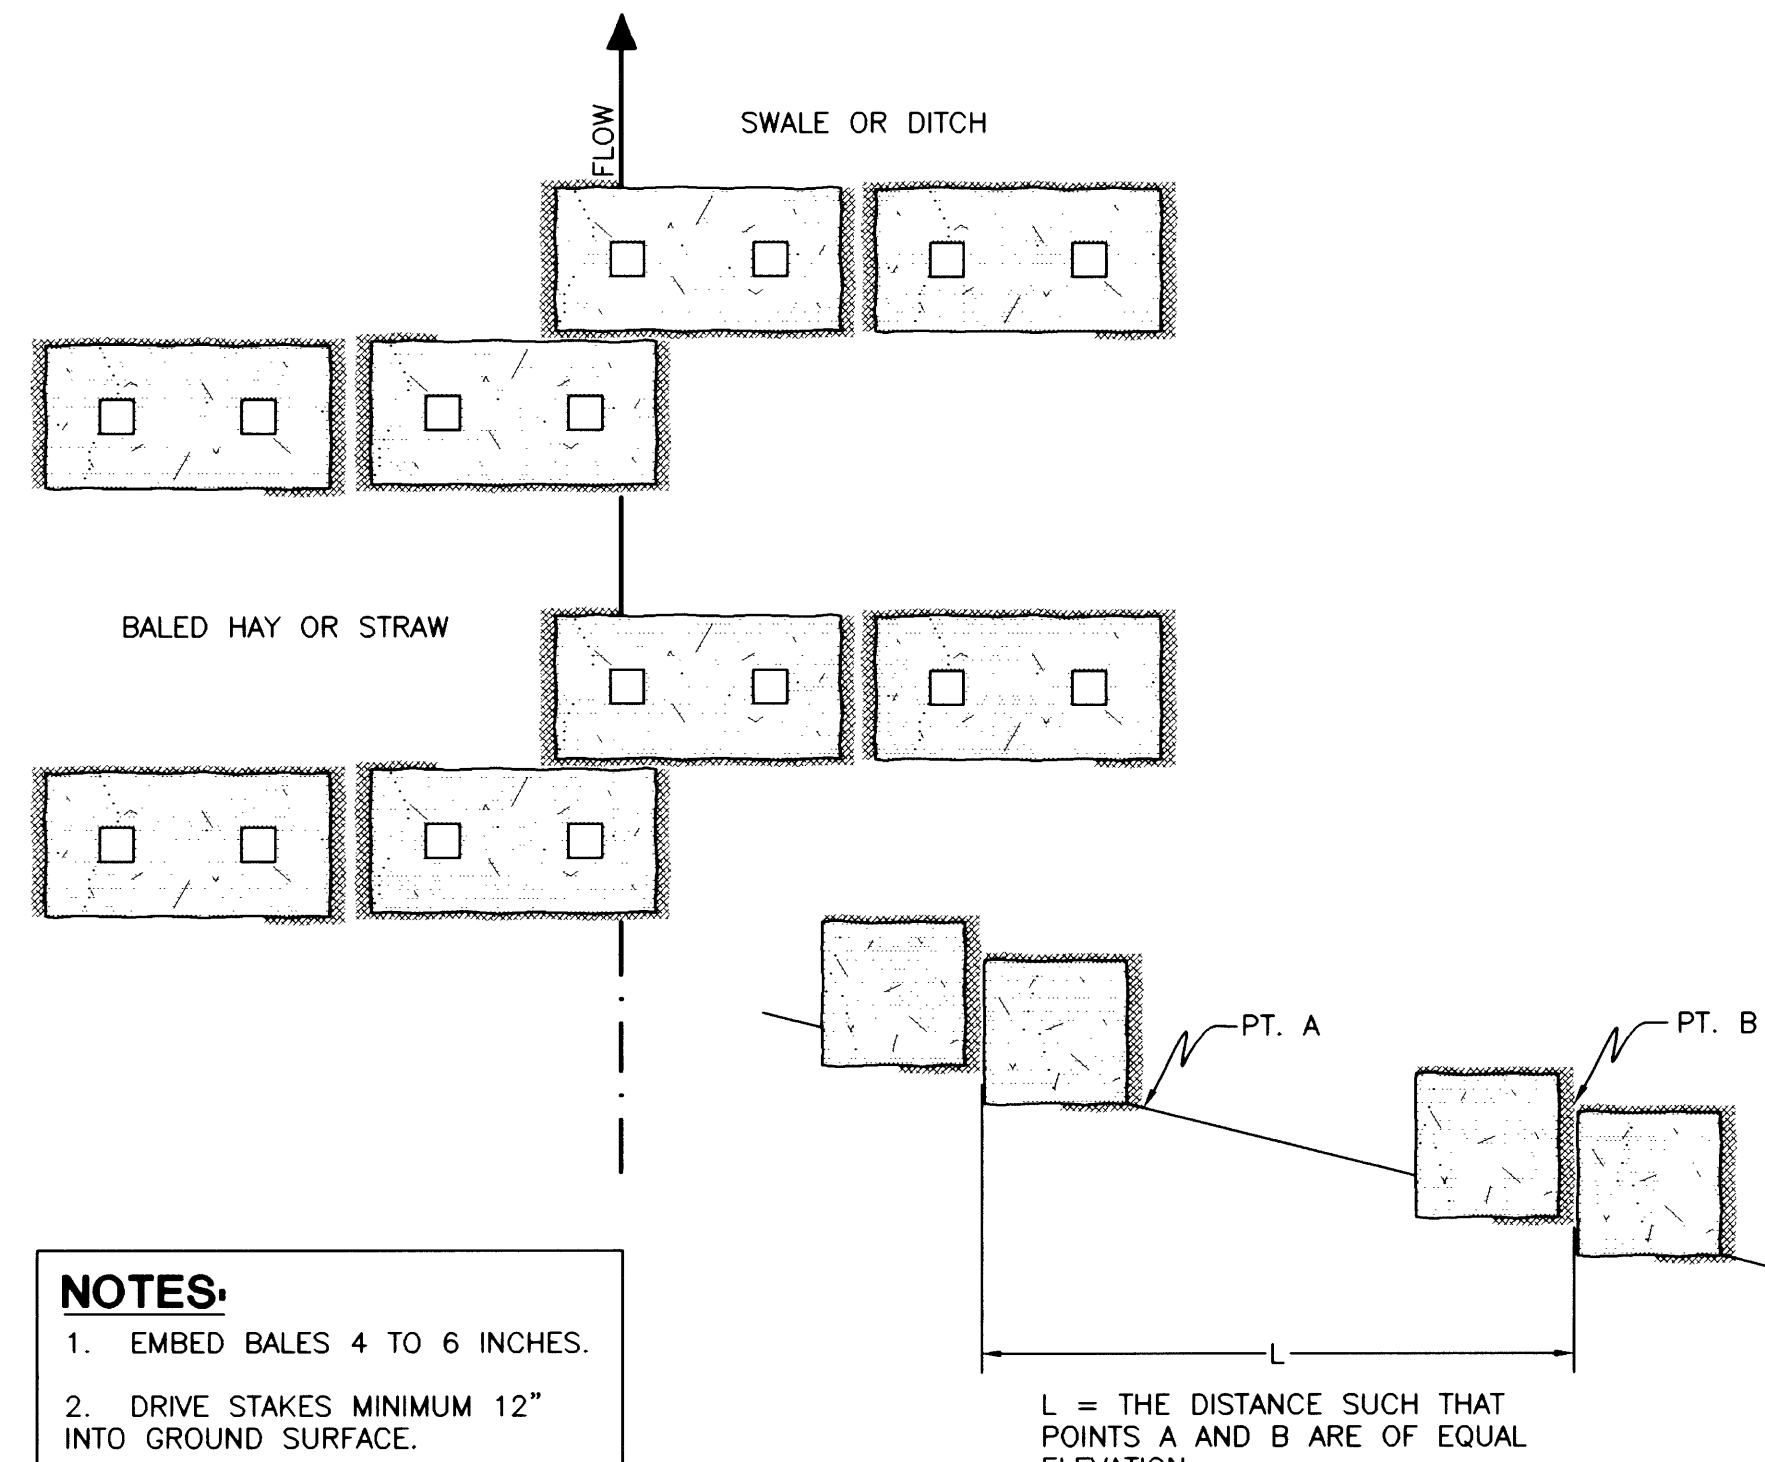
FLOW

SWALE OR DITCH

BALED HAY OR STRAW

PT. A

PT. B

L

NOTES:

1. EMBED BALES 4 TO 6 INCHES.

2. DRIVE STAKES MINIMUM 12" INTO GROUND SURFACE.

L = THE DISTANCE SUCH THAT POINTS A AND B ARE OF EQUAL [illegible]